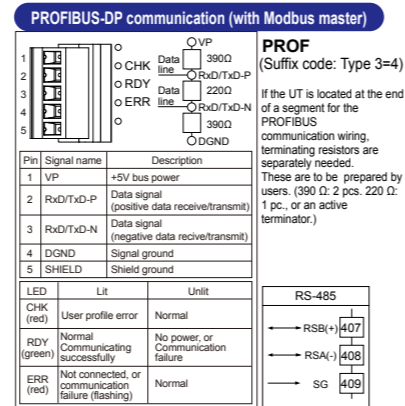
PROFIBUS-DP communication (with Modbus master)

1
2
3
4
5

CHK
RDY
ERR

VP
Data line
390Ω
RxD/TxD-P
220Ω
Data line
RxD/TxD-N
390Ω
DGND

| Pin | Signal name | Description |
|---|---|---|
| 1 | VP | +5V bus power |
| 2 | RxD/TxD-P | Data signal (positive data receive/transmit) |
| 3 | RxD/TxD-N | Data signal (negative data receive/transmit) |
| 4 | DGND | Signal ground |
| 5 | SHIELD | Shield ground |

| LED | Lit | Unlit |
|---|---|---|
| CHK (red) | User profile error | Normal |
| RDY (green) | Normal Communicating successfully | No power, or Communication failure |
| ERR (red) | Not connected, or communication failure (flashing) | Normal |

PROF
(Suffix code: Type 3=4)

If the UT is located at the end of a segment for the PROFIBUS communication wiring, terminating resistors are separately needed. These are to be prepared by users. (390 Ω: 2 pcs. 220 Ω: 1 pc., or an active terminator.)

RS-485
RSB(+) 407
RSA(-) 408
SG 409